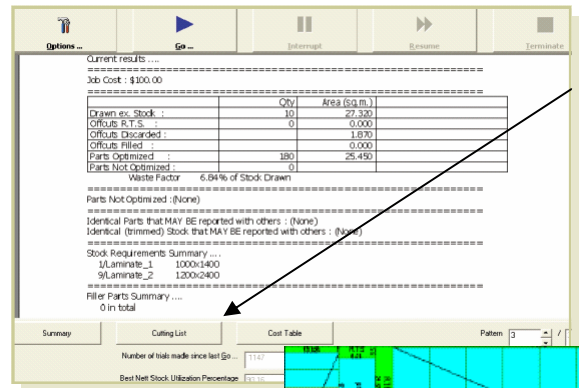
Options ...

Go ...

Interrupt

Resume

Terminate

Current results ....

==========================================================

Job Cost : $100.00

==========================================================

|  | Qty | Area (sq.m.) |
|---|---|---|
| Drawn ex. Stock : | 10 | 27.320 |
| Offcuts R.T.S. : | 0 | 0.000 |
| Offcuts Discarded : |  | 1.870 |
| Offcuts Filled : |  | 0.000 |
| Parts Optimized : | 180 | 25.450 |
| Parts Not Optimized : | 0 |  |

Waste Factor 6.84% of Stock Drawn

==========================================================

Parts Not Optimized :(None)

==========================================================

Identical Parts that MAY BE reported with others : (None)
Identical (trimmed) Stock that MAY BE reported with others : (None)

==========================================================

Stock Requirements Summary ...
1/Laminate_1 1000x1400
9/Laminate_2 1200x2400

==========================================================

Filler Parts Summary ....
0 in total

Summary

Cutting List

Cost Table

Pattern 3

Number of trials made since last Go ... 1147

Best Nett Stock Utilization Percentage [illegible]